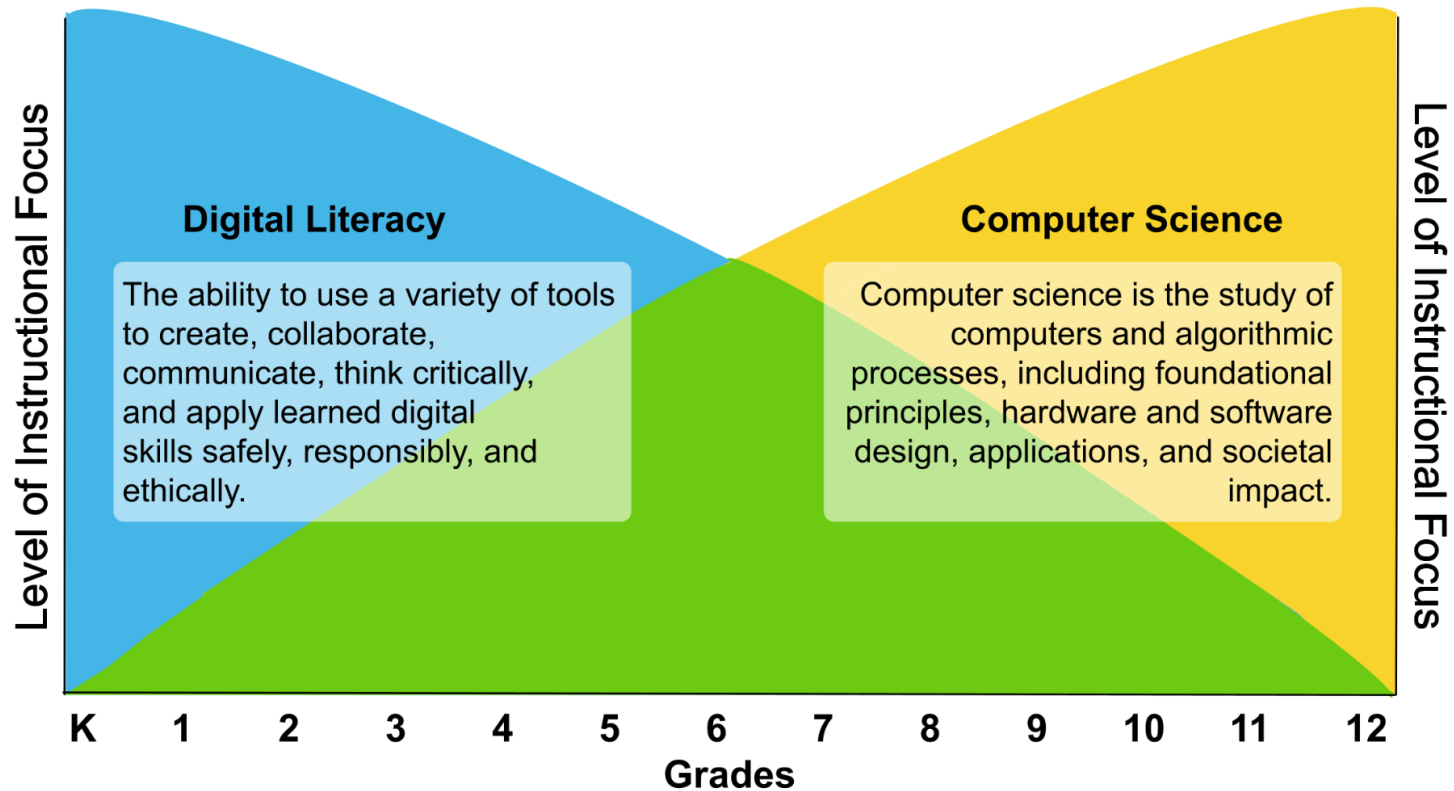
Level of Instructional Focus

Digital Literacy

The ability to use a variety of tools to create, collaborate, communicate, think critically, and apply learned digital skills safely, responsibly, and ethically.

Computer Science

Computer science is the study of computers and algorithmic processes, including foundational principles, hardware and software design, applications, and societal impact.

Level of Instructional Focus

K 1 2 3 4 5 6 7 8 9 10 11 12

Grades